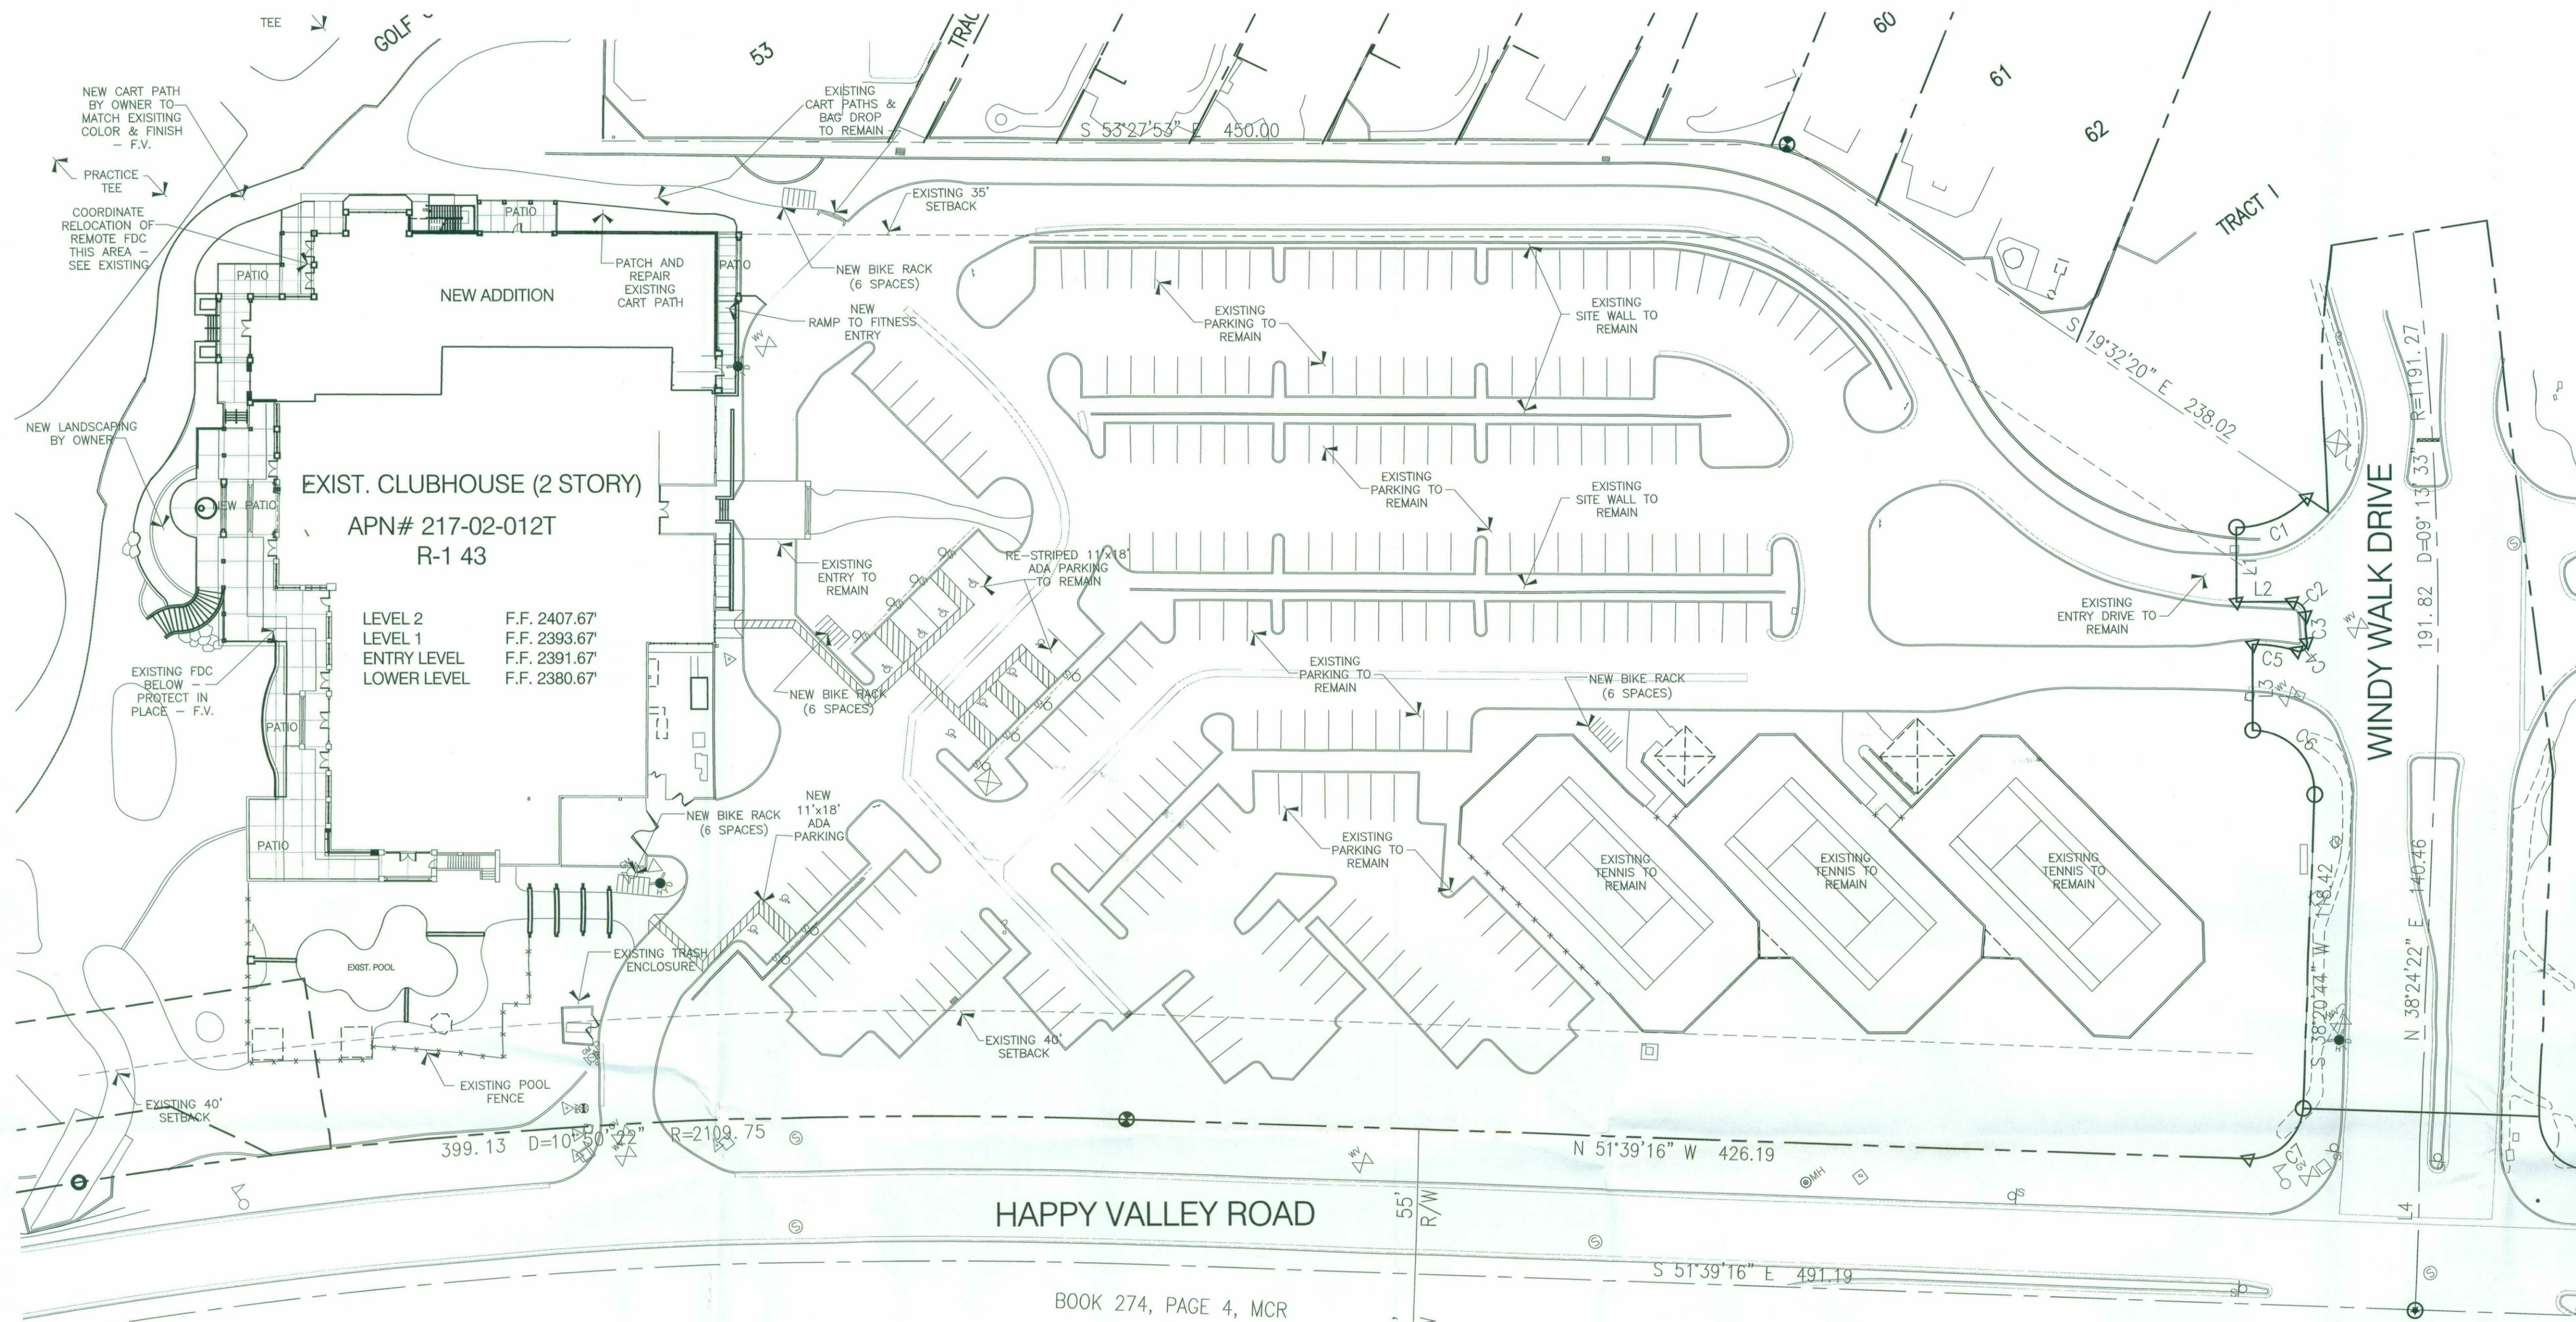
TEE

GOLF

53

TRAC

60

61

62

TRACT I

NEW CART PATH BY OWNER TO MATCH EXISITING COLOR & FINISH – F.V.

PRACTICE TEE

COORDINATE RELOCATION OF REMOTE FDC THIS AREA – SEE EXISTING

EXISTING CART PATHS & BAG DROP TO REMAIN

S 53°27'53" E 450.00

EXISTING 35' SETBACK

PATIO

PATIO

PATIO

NEW ADDITION

PATCH AND REPAIR EXISTING CART PATH

NEW BIKE RACK (6 SPACES)

NEW RAMP TO FITNESS ENTRY

EXISTING PARKING TO REMAIN

EXISTING SITE WALL TO REMAIN

S 19°32'20" E 238.02

NEW LANDSCAPING BY OWNER

EXIST. CLUBHOUSE (2 STORY)

NEW PATIO

APN# 217-02-012T

R-1 43

EXISTING PARKING TO REMAIN

EXISTING SITE WALL TO REMAIN

EXISTING ENTRY TO REMAIN

RE-STRIPED 11'x18' ADA PARKING TO REMAIN

LEVEL 2 F.F. 2407.67'

LEVEL 1 F.F. 2393.67'

ENTRY LEVEL F.F. 2391.67'

LOWER LEVEL F.F. 2380.67'

EXISTING FDC BELOW – PROTECT IN PLACE – F.V.

PATIO

NEW BIKE RACK (6 SPACES)

EXISTING PARKING TO REMAIN

NEW BIKE RACK (6 SPACES)

EXISTING ENTRY DRIVE TO REMAIN

C1

L1

L2

C2

C3

C4

C5

L3

C6

WINDY WALK DRIVE

R=191.27

D=09°13'33"

191.82

PATIO

NEW BIKE RACK (6 SPACES)

NEW 11'x18' ADA PARKING

EXISTING PARKING TO REMAIN

EXISTING TENNIS TO REMAIN

EXISTING TENNIS TO REMAIN

EXISTING TENNIS TO REMAIN

EXIST. POOL

EXISTING TRASH ENCLOSURE

S 38°20'44" W 118.42

N 38°24'22" E 140.46

EXISTING 40' SETBACK

EXISTING POOL FENCE

EXISTING 40' SETBACK

399.13 D=10°50'22" R=2109.75

N 51°39'16" W 426.19

C7

HAPPY VALLEY ROAD

55' R/W

L4

S 51°39'16" E 491.19

BOOK 274, PAGE 4, MCR